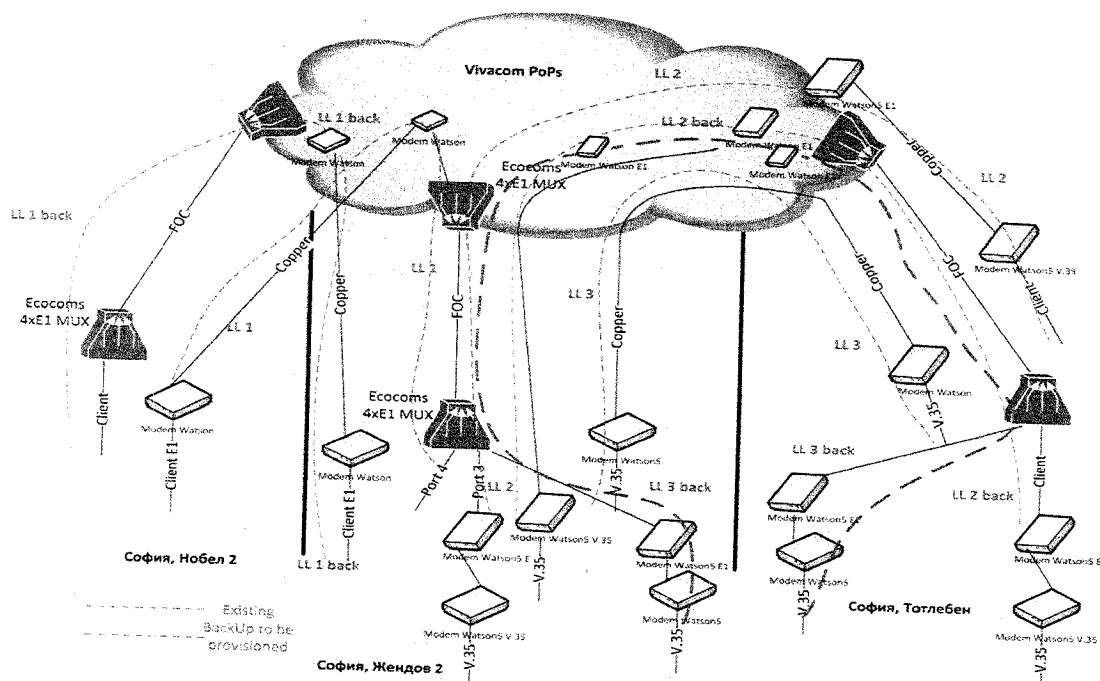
Vivacom PoPs

LL 1 back

Modem Watson

Modem Watson

LL 2

Modem Watson5 E1

LL 2 back

Modem Watson E1

Modem Watson E1

Modem Watson

Copper

LL 2

Ecocoms 4xE1 MUX

LL 1 back

FOC

Copper

Copper

LL 1

FOC

LL 3

Copper

Copper

FOC

Modem Watson5 V.35

Client

Ecocoms 4xE1 MUX

LL 1

LL 3

Modem Watson

Client

Modem Watson

Ecocoms 4xE1 MUX

Modem Watson5

V.35

Client

Modem Watson

Client E1

Client E1

Port 4

Port 3

V.35

LL 3 back

LL 3 back

LL 2

LL 2 back

Modem Watson5 E1

Modem Watson5 V.35

Modem Watson5 E1

Modem Watson5 E1

Modem Watson5

Modem Watson5 E1

София, Нобел 2

LL 1 back

V.35

V.35

Existing

BackUp to be provisioned

Modem Watson5 V.35

Modem Watson5

София, Тотлебен

Modem Watson5 V.35

V.35

V.35

София, Жендов 2